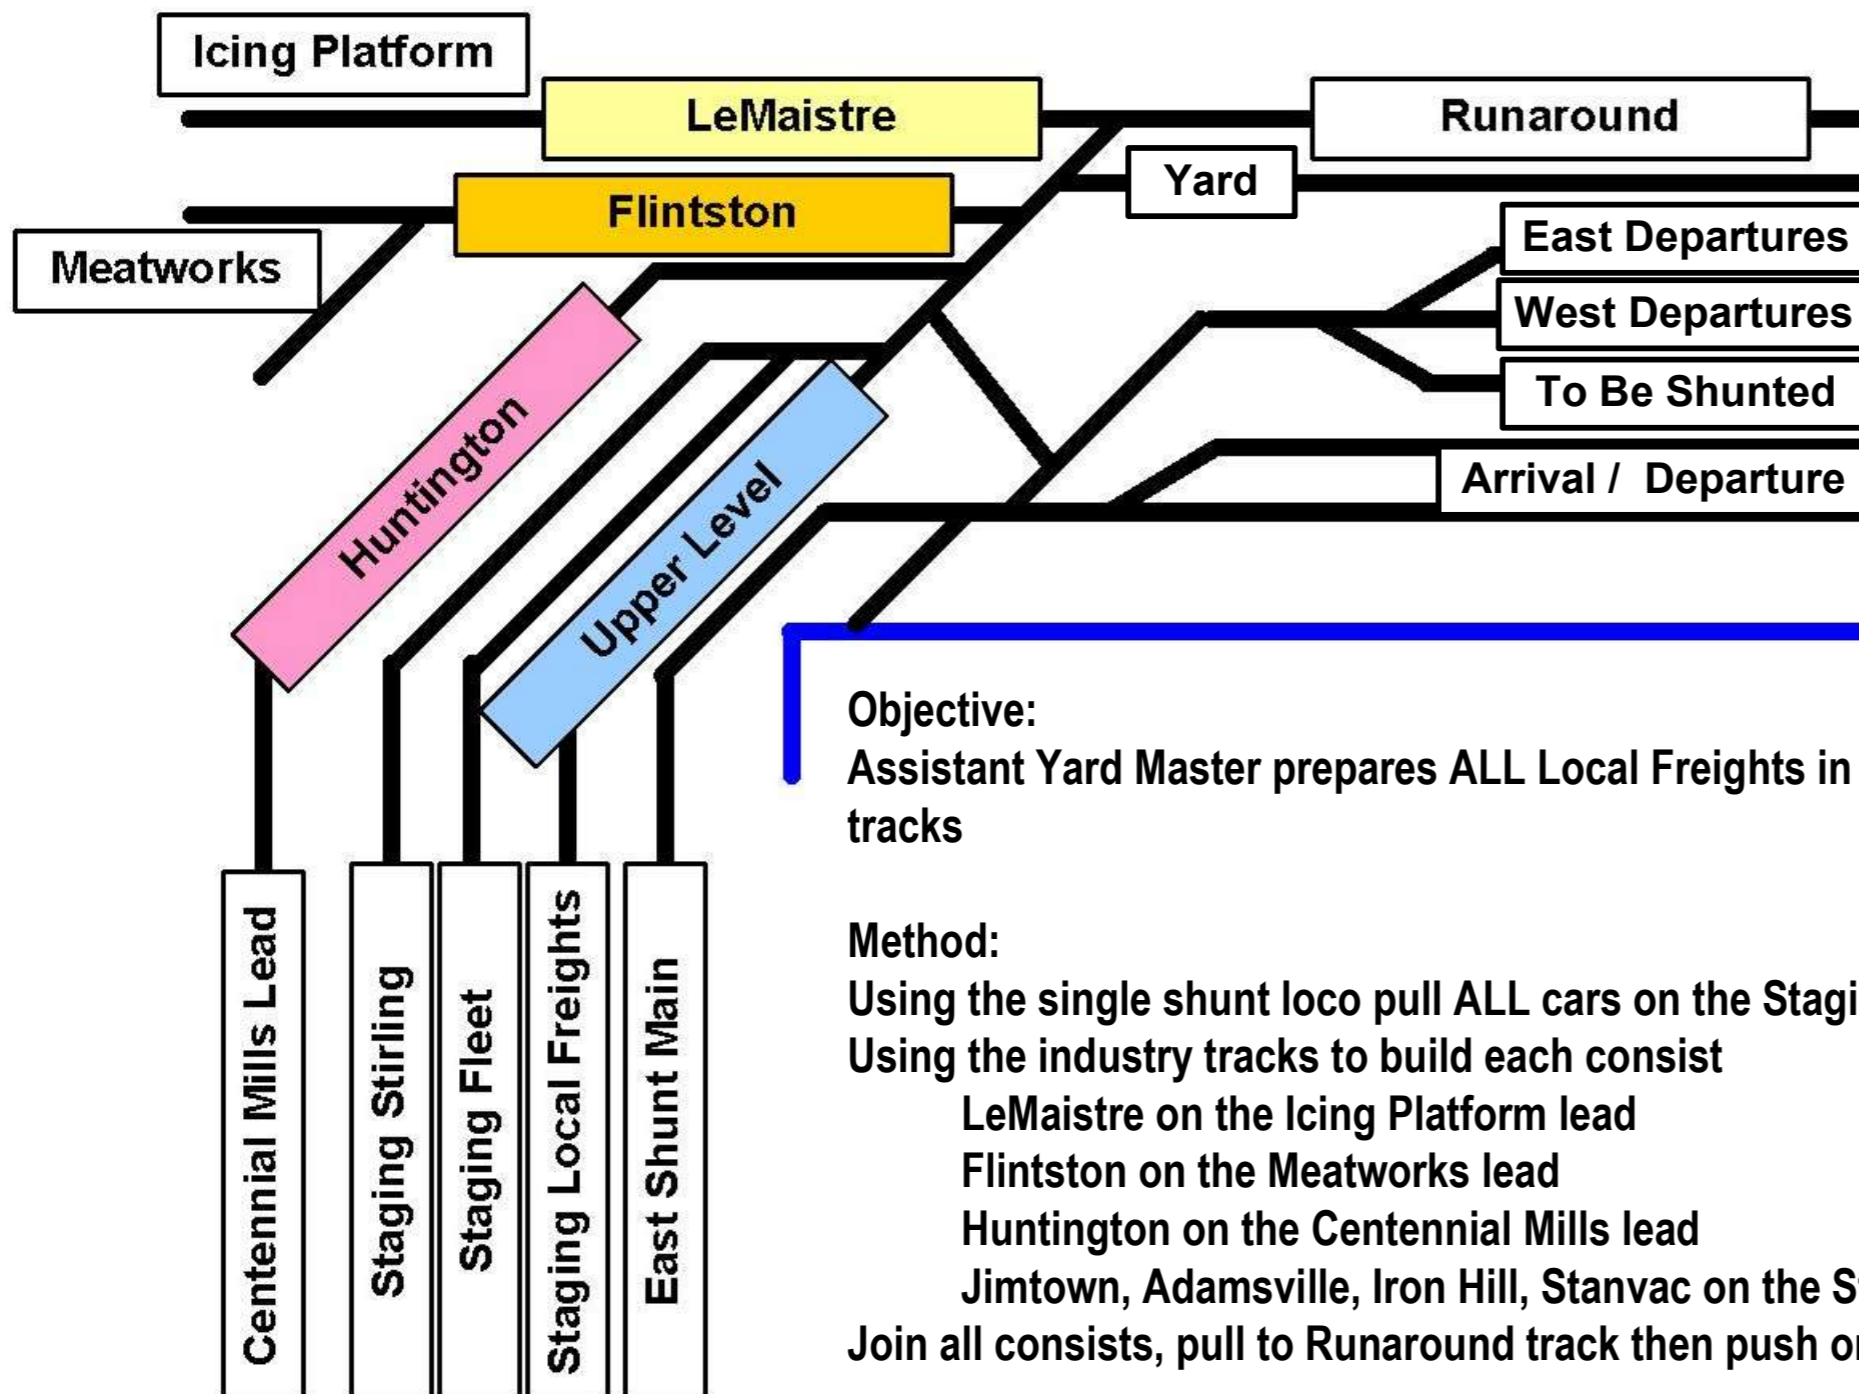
Icing Platform

LeMaistre

Runaround

Yard

Flintston

Meatworks

East Departures

West Departures

To Be Shunted

Arrival / Departure

Huntington

Upper Level

Centennial Mills Lead

Staging Stirling

Staging Fleet

Staging Local Freights

East Shunt Main

Objective:
Assistant Yard Master prepares ALL Local Freights in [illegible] tracks

Method:
Using the single shunt loco pull ALL cars on the Stagi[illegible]
Using the industry tracks to build each consist
LeMaistre on the Icing Platform lead
Flintston on the Meatworks lead
Huntington on the Centennial Mills lead
Jimtown, Adamsville, Iron Hill, Stanvac on the S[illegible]
Join all consists, pull to Runaround track then push o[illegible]